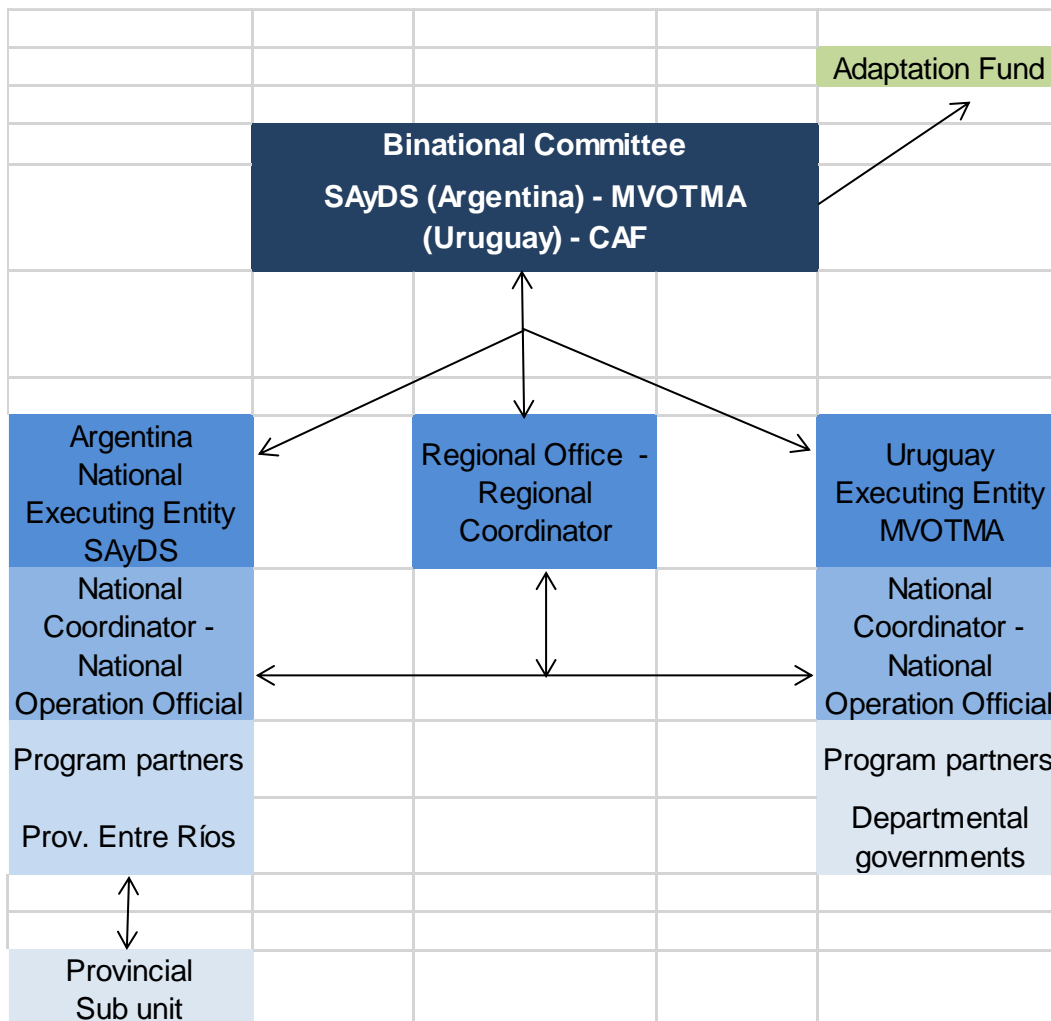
Adaptation Fund

Binational Committee
SAyDS (Argentina) - MVOTMA (Uruguay) - CAF

Argentina National Executing Entity SAyDS

Regional Office - Regional Coordinator

Uruguay Executing Entity MVOTMA

National Coordinator - National Operation Official

National Coordinator - National Operation Official

Program partners

Prov. Entre Ríos

Program partners

Departmental governments

Provincial Sub unit